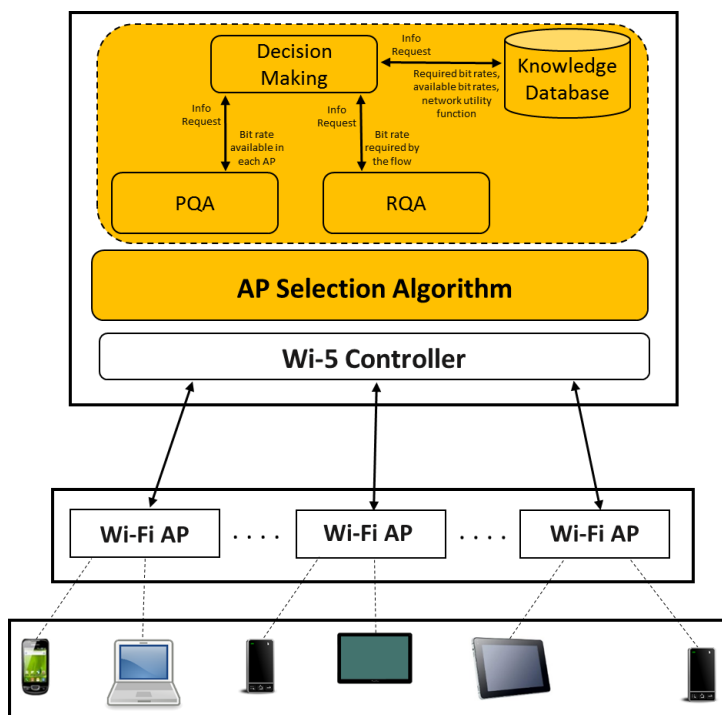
Decision Making

Info Request

Knowledge Database

Required bit rates, available bit rates, network utility function

Info Request

Bit rate available in each AP

Info Request

Bit rate required by the flow

PQA

RQA

AP Selection Algorithm

Wi-5 Controller

Wi-Fi AP

. . . .

Wi-Fi AP

. . . .

Wi-Fi AP